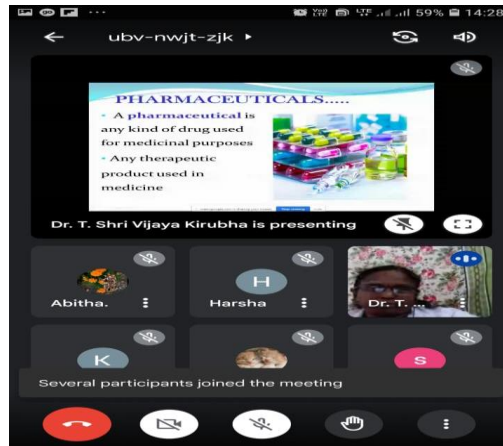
59% 14:28

ubv-nwjt-zjk ▸

PHARMACEUTICALS.....

• A pharmaceutical is any kind of drug used for medicinal purposes

• Any therapeutic product used in medicine

Dr. T. Shri Vijaya Kirubha is presenting

Abitha.

H

Harsha

Dr. T. ...

K

S

Several participants joined the meeting